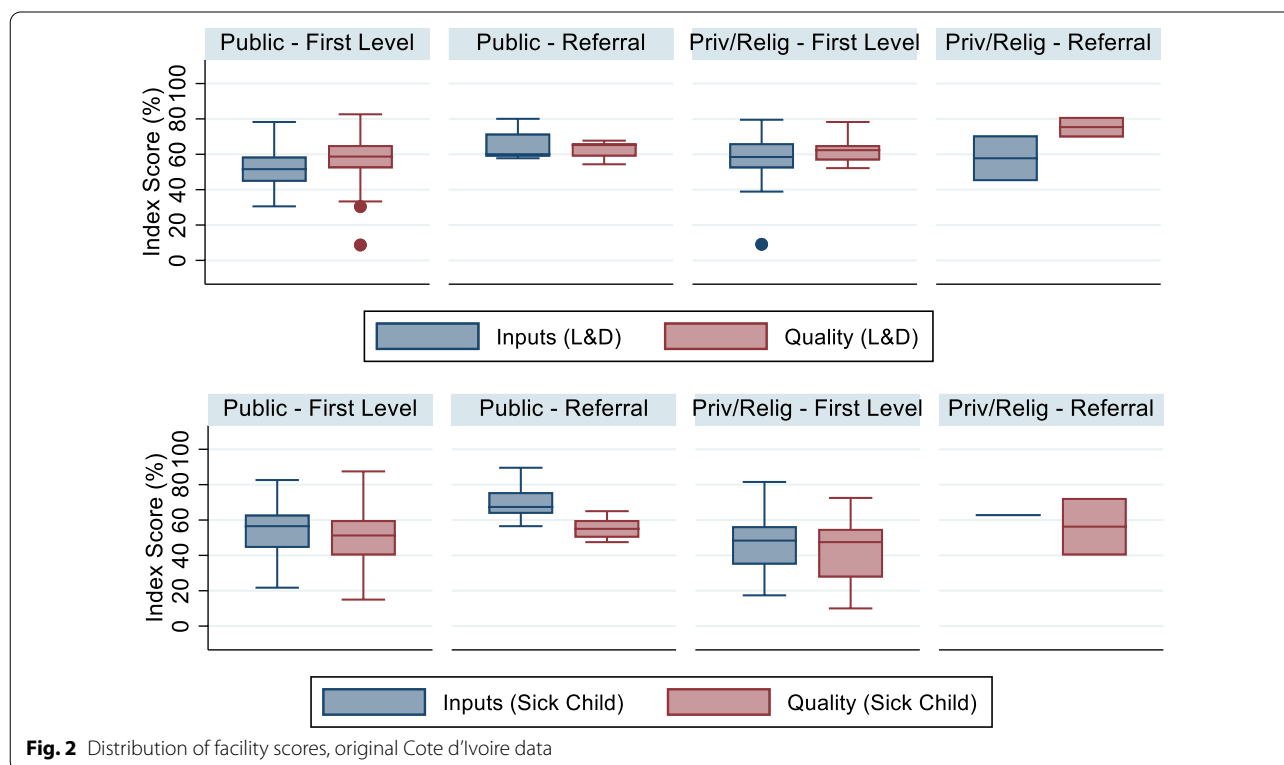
Public - First Level

Public - Referral

Priv/Relig - First Level

Priv/Relig - Referral

Index Score (%)

0 20 40 60 80 100

Inputs (L&D)

Quality (L&D)

Public - First Level

Public - Referral

Priv/Relig - First Level

Priv/Relig - Referral

Index Score (%)

0 20 40 60 80 100

Inputs (Sick Child)

Quality (Sick Child)

**Fig. 2** Distribution of facility scores, original Cote d'Ivoire data